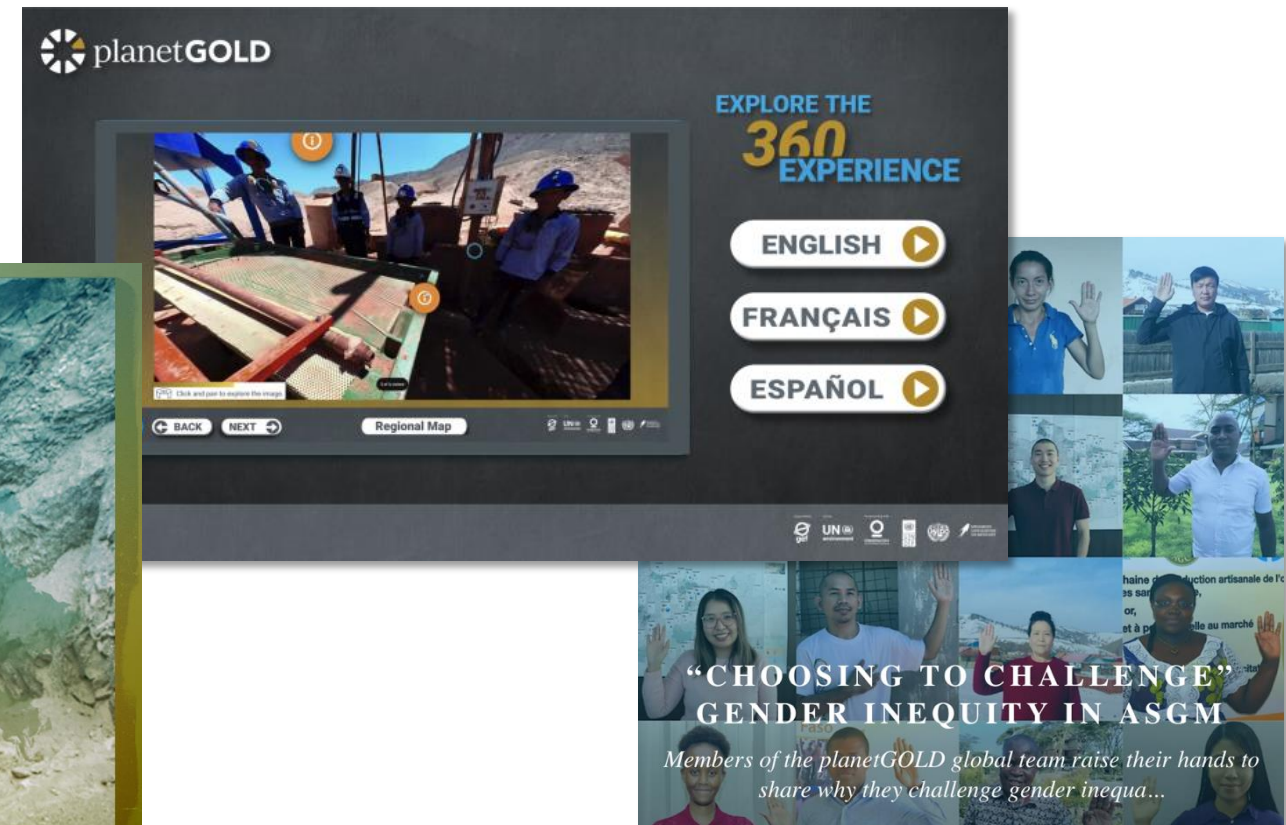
planetGOLD

EXPLORE THE 360 EXPERIENCE

ENGLISH

FRANÇAIS

ESPAÑOL

Click and pan to explore the image

Let's move

BACK

NEXT

Regional Map

UN environment

"CHOOSING TO CHALLENGE" GENDER INEQUITY IN ASGM

Members of the planetGOLD global team raise their hands to share why they challenge gender inequa...